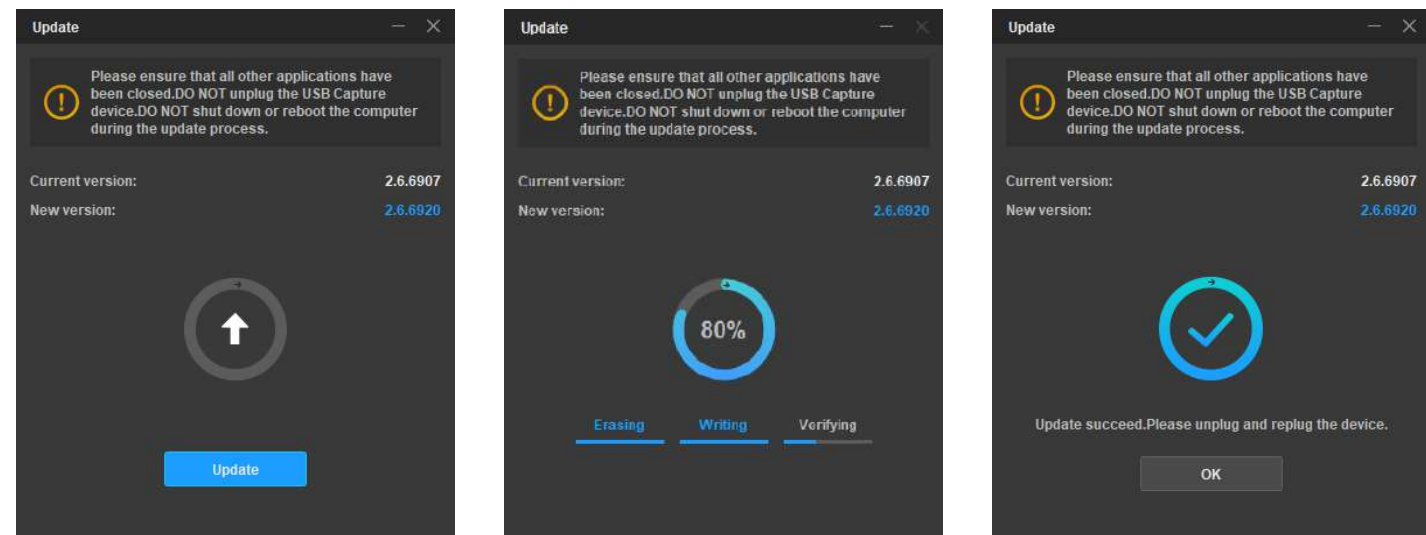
Update

Please ensure that all other applications have been closed.DO NOT unplug the USB Capture device.DO NOT shut down or reboot the computer during the update process.

Current version: 2.6.6907

New version: 2.6.6920

Update

Update

Please ensure that all other applications have been closed.DO NOT unplug the USB Capture device.DO NOT shut down or reboot the computer during the update process.

Current version: 2.6.6907

New version: 2.6.6920

80%

Erasing Writing Verifying

Update

Please ensure that all other applications have been closed.DO NOT unplug the USB Capture device.DO NOT shut down or reboot the computer during the update process.

Current version: 2.6.6907

New version: 2.6.6920

Update succeed.Please unplug and replug the device.

OK